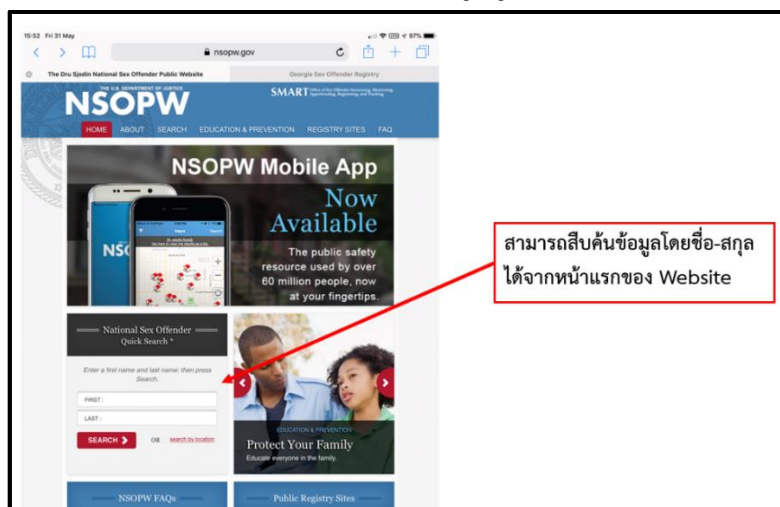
15:52 Fri 31 May

nsopw.gov

The Dru Sjodin National Sex Offender Public Website

Georgia Sex Offender Registry

THE U.S. DEPARTMENT OF JUSTICE

NSOPW

SMART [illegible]

HOME ABOUT SEARCH EDUCATION & PREVENTION REGISTRY SITES FAQ

NSOPW Mobile App

Now Available

The public safety resource used by over 60 million people, now at your fingertips.

NSO

National Sex Offender Quick Search *

Enter a first name and last name; then press Search.

FIRST :

LAST :

SEARCH

OR search by location

EDUCATION & PREVENTION

Protect Your Family

Educate everyone in the family.

NSOPW FAQs

Public Registry Sites

สามารถสืบค้นข้อมูลโดยชื่อ-สกุล ได้จากหน้าแรกของ Website